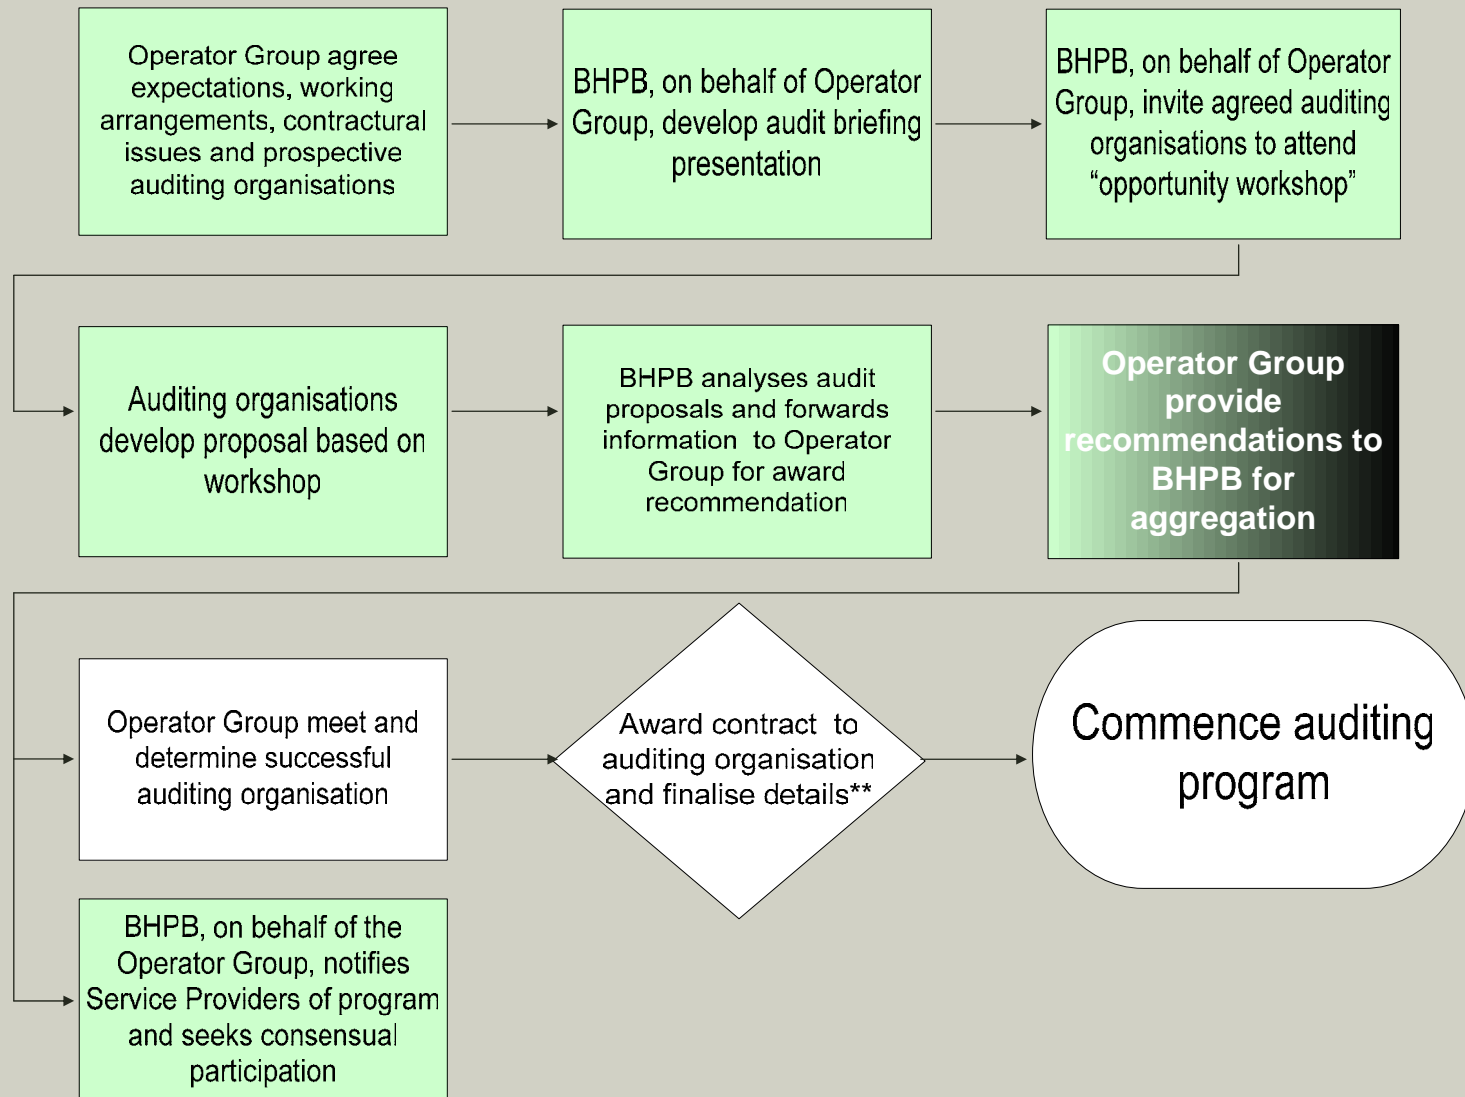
Operator Group agree expectations, working arrangements, contractural issues and prospective auditing organisations

BHPB, on behalf of Operator Group, develop audit briefing presentation

BHPB, on behalf of Operator Group, invite agreed auditing organisations to attend “opportunity workshop”

Auditing organisations develop proposal based on workshop

BHPB analyses audit proposals and forwards information to Operator Group for award recommendation

Operator Group provide recommendations to BHPB for aggregation

Operator Group meet and determine successful auditing organisation

Award contract to auditing organisation and finalise details**

Commence auditing program

BHPB, on behalf of the Operator Group, notifies Service Providers of program and seeks consensual participation